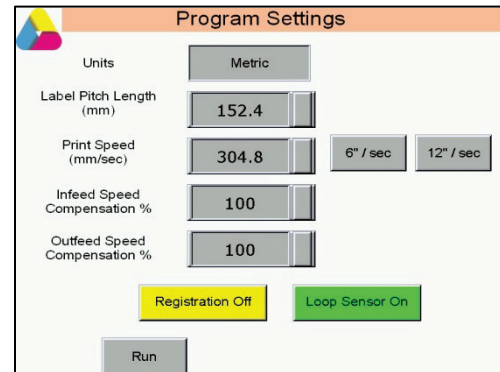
Program Settings

Units

Metric

Label Pitch Length (mm)

152.4

Print Speed (mm/sec)

304.8

6" / sec

12" / sec

Infeed Speed Compensation %

100

Outfeed Speed Compensation %

100

Registration Off

Loop Sensor On

Run